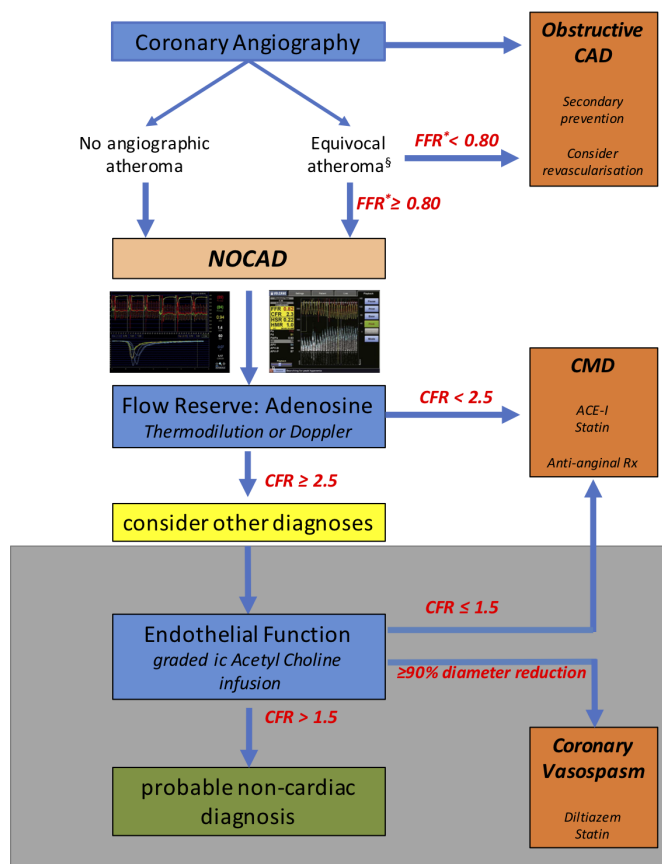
Coronary Angiography

Obstructive CAD

Secondary prevention

Consider revascularisation

No angiographic atheroma

Equivocal atheroma§

FFR* < 0.80

FFR* ≥ 0.80

NOCAD

CFR 2.1
IMR
HSR 0.22
HMR 1.8

Flow Reserve: Adenosine
Thermodilution or Doppler

CFR < 2.5

CMD

ACE-I
Statin

Anti-anginal Rx

CFR ≥ 2.5

consider other diagnoses

CFR ≤ 1.5

Endothelial Function
graded ic Acetyl Choline infusion

≥90% diameter reduction

CFR > 1.5

Coronary Vasospasm

Diltiazem
Statin

probable non-cardiac diagnosis